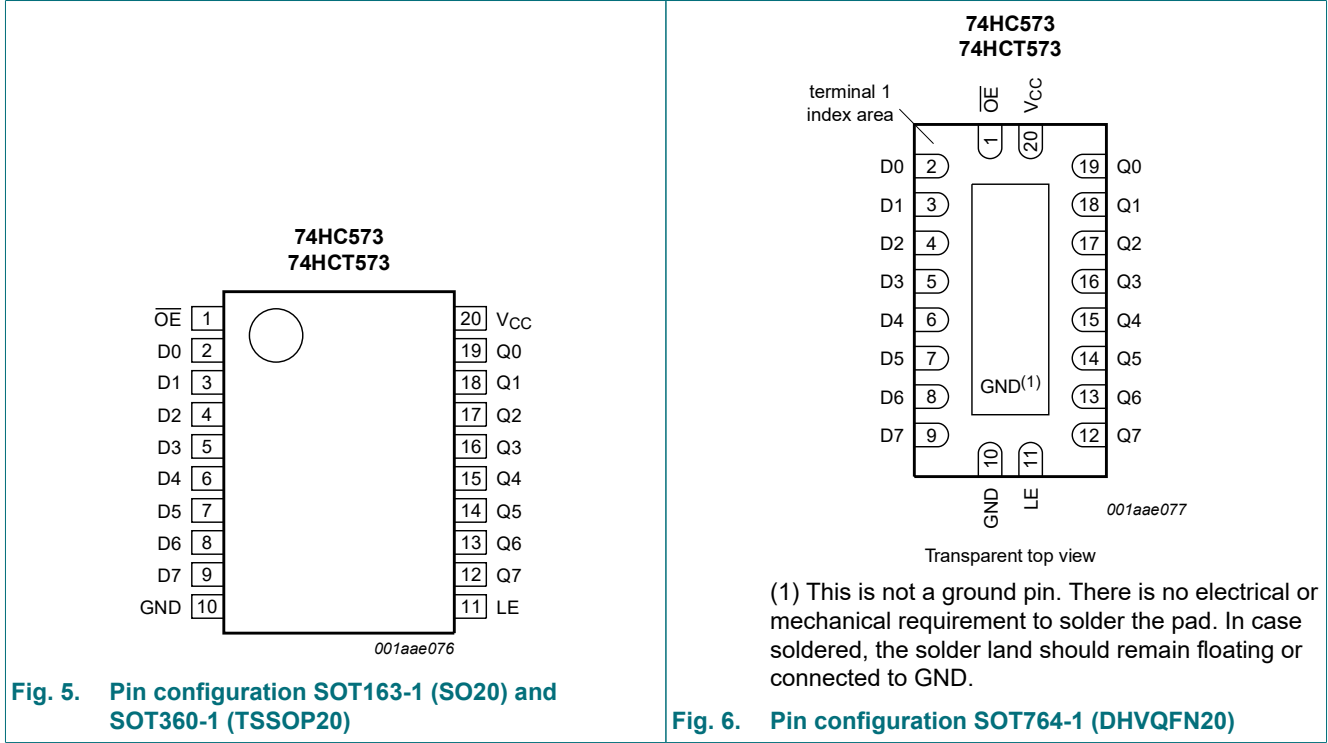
74HC573
74HCT573

$\overline{OE}$ 1
D0 2
D1 3
D2 4
D3 5
D4 6
D5 7
D6 8
D7 9
GND 10

20 $V_{CC}$
19 Q0
18 Q1
17 Q2
16 Q3
15 Q4
14 Q5
13 Q6
12 Q7
11 LE

001aae076

Fig. 5. Pin configuration SOT163-1 (SO20) and SOT360-1 (TSSOP20)

74HC573
74HCT573

terminal 1
index area

$\overline{OE}$ $V_{CC}$
1 20

D0 2
D1 3
D2 4
D3 5
D4 6
D5 7
D6 8
D7 9

19 Q0
18 Q1
17 Q2
16 Q3
15 Q4
14 Q5
13 Q6
12 Q7

GND$^{(1)}$

10 11
GND LE

001aae077

Transparent top view

(1) This is not a ground pin. There is no electrical or mechanical requirement to solder the pad. In case soldered, the solder land should remain floating or connected to GND.

Fig. 6. Pin configuration SOT764-1 (DHVQFN20)